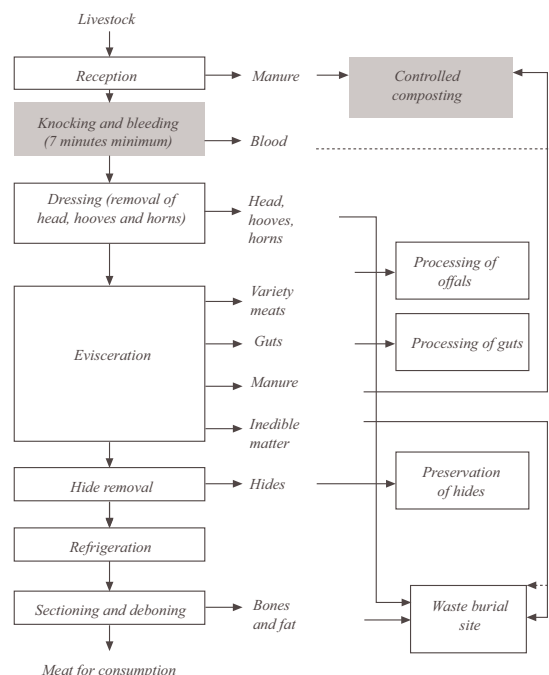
Livestock

Reception

Manure

Controlled composting

Knocking and bleeding (7 minutes minimum)

Blood

Dressing (removal of head, hooves and horns)

Head, hooves, horns

Processing of offals

Variety meats

Guts

Processing of guts

Evisceration

Manure

Inedible matter

Hide removal

Hides

Preservation of hides

Refrigeration

Sectioning and deboning

Bones and fat

Waste burial site

Meat for consumption